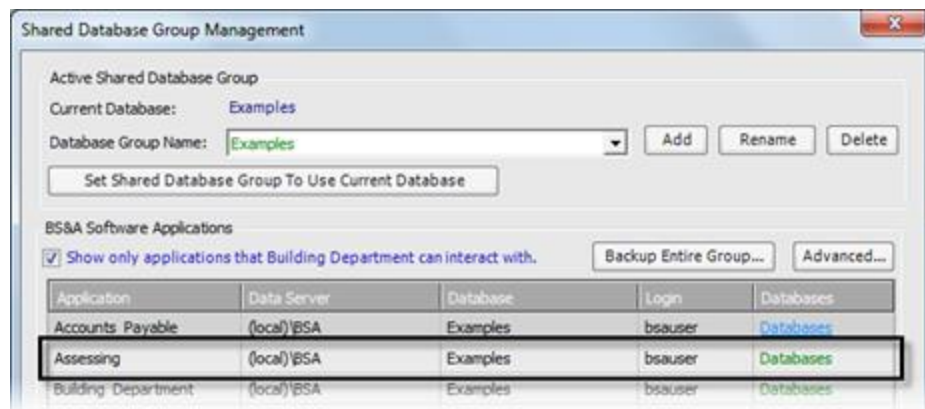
Shared Database Group Management

Active Shared Database Group

Current Database: Examples

Database Group Name: Examples

Add Rename Delete

Set Shared Database Group To Use Current Database

BS&A Software Applications

Show only applications that Building Department can interact with.

Backup Entire Group... Advanced...

| Application | Data Server | Database | Login | Databases |
|---|---|---|---|---|
| Accounts Payable | (local)\BSA | Examples | bsauser | Databases |
| Assessing | (local)\BSA | Examples | bsauser | Databases |
| Building Department | (local)\BSA | Examples | bsauser | Databases |